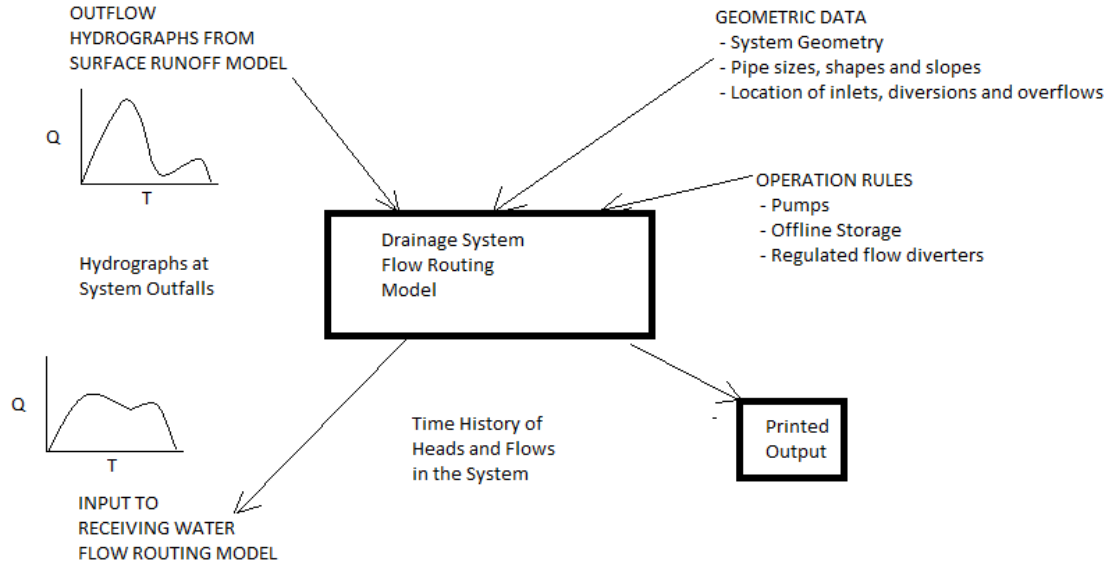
OUTFLOW HYDROGRAPHS FROM SURFACE RUNOFF MODEL

Q

T

GEOMETRIC DATA
- System Geometry
- Pipe sizes, shapes and slopes
- Location of inlets, diversions and overflows

OPERATION RULES
- Pumps
- Offline Storage
- Regulated flow diverters

Drainage System Flow Routing Model

Hydrographs at System Outfalls

Q

T

Time History of Heads and Flows in the System

-

Printed Output

INPUT TO RECEIVING WATER FLOW ROUTING MODEL